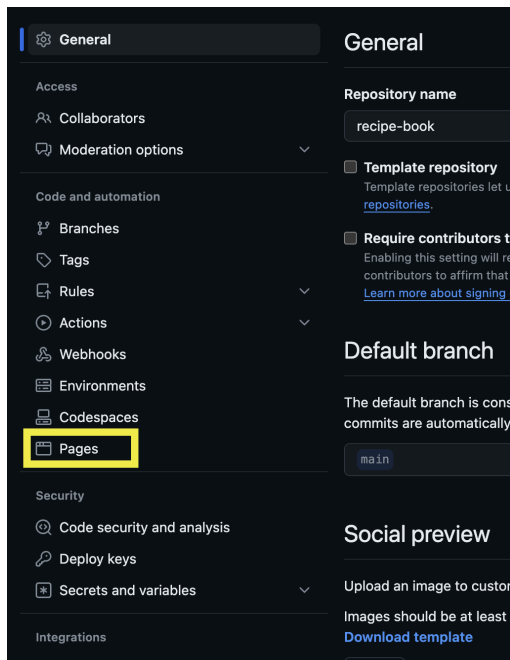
General

Access

Collaborators

Moderation options

Code and automation

Branches

Tags

Rules

Actions

Webhooks

Environments

Codespaces

Pages

Security

Code security and analysis

Deploy keys

Secrets and variables

Integrations

General

Repository name

recipe-book

Template repository

Template repositories let u

repositories.

Require contributors t

Enabling this setting will r

contributors to affirm that

Learn more about signing

Default branch

The default branch is cons

commits are automatically

main

Social preview

Upload an image to custo

Images should be at least

Download template